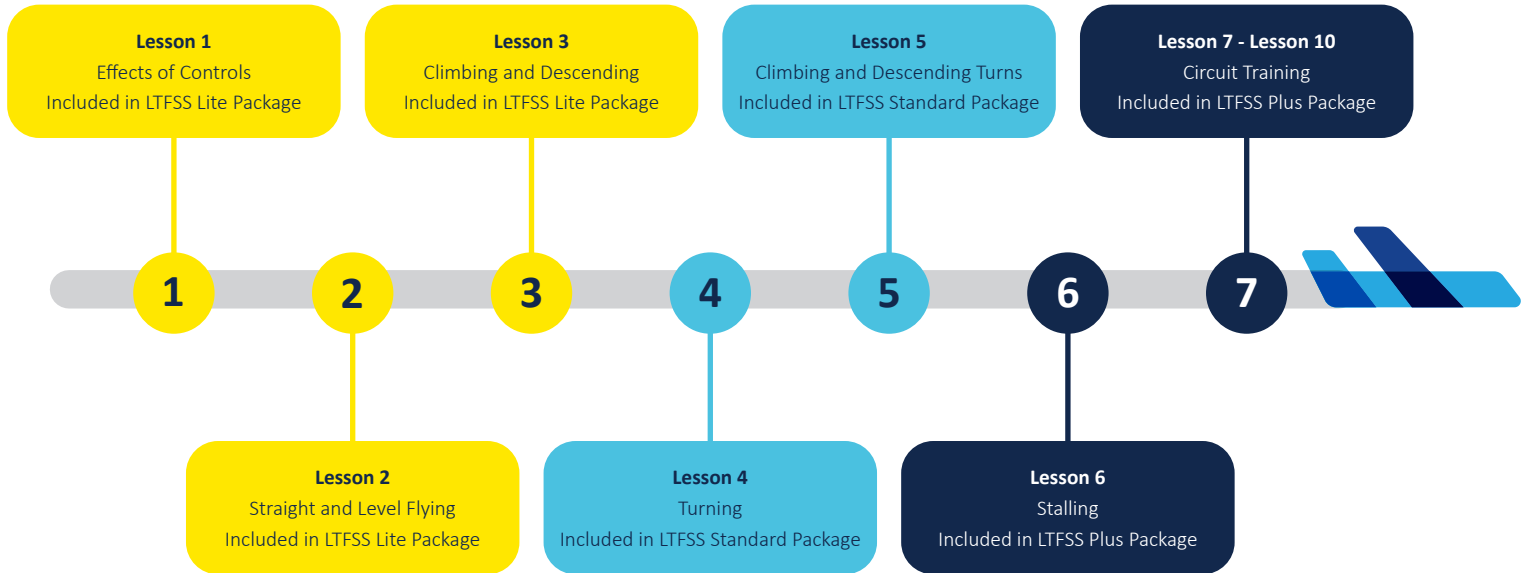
Lesson 1
Effects of Controls
Included in LTFSS Lite Package

Lesson 3
Climbing and Descending
Included in LTFSS Lite Package

Lesson 5
Climbing and Descending Turns
Included in LTFSS Standard Package

Lesson 7 - Lesson 10
Circuit Training
Included in LTFSS Plus Package

1 2 3 4 5 6 7

Lesson 2
Straight and Level Flying
Included in LTFSS Lite Package

Lesson 4
Turning
Included in LTFSS Standard Package

Lesson 6
Stalling
Included in LTFSS Plus Package